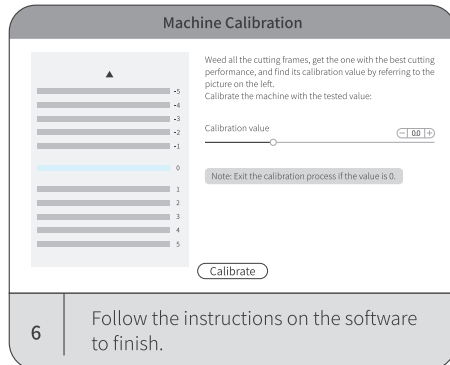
Machine Calibration

▲

-5
-4
-3
-2
-1
0
1
2
3
4
5

Weed all the cutting frames, get the one with the best cutting performance, and find its calibration value by referring to the picture on the left.
Calibrate the machine with the tested value:

Calibration value

− 0.0 +

Note: Exit the calibration process if the value is 0.

Calibrate

6

Follow the instructions on the software to finish.